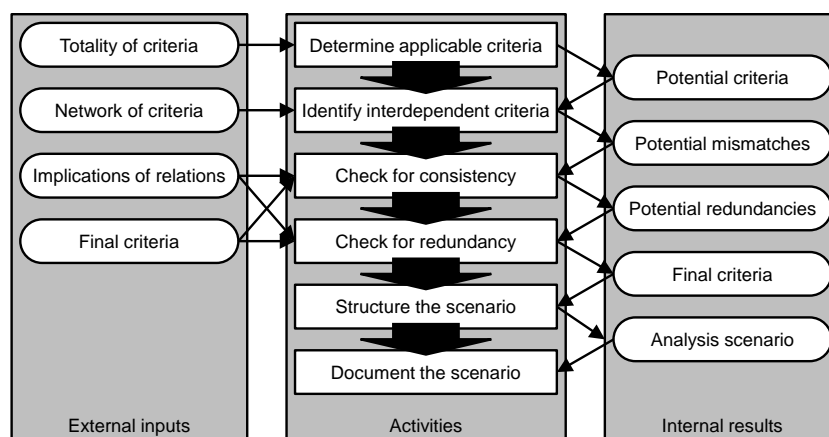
Totality of criteria

Network of criteria

Implications of relations

Final criteria

External inputs

Determine applicable criteria

Identify interdependent criteria

Check for consistency

Check for redundancy

Structure the scenario

Document the scenario

Activities

Potential criteria

Potential mismatches

Potential redundancies

Final criteria

Analysis scenario

Internal results